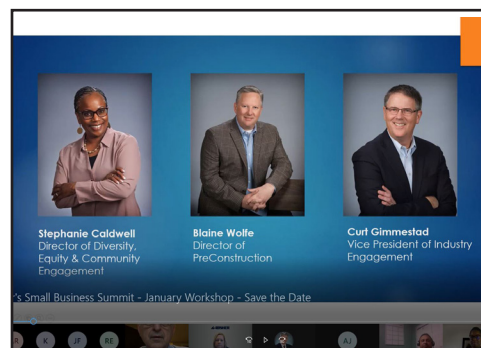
Stephanie Caldwell
Director of Diversity, Equity & Community Engagement

Blaine Wolfe
Director of PreConstruction

Curt Gimmestad
Vice President of Industry Engagement

's Small Business Summit - January Workshop - Save the Date

R K JF RE AJ